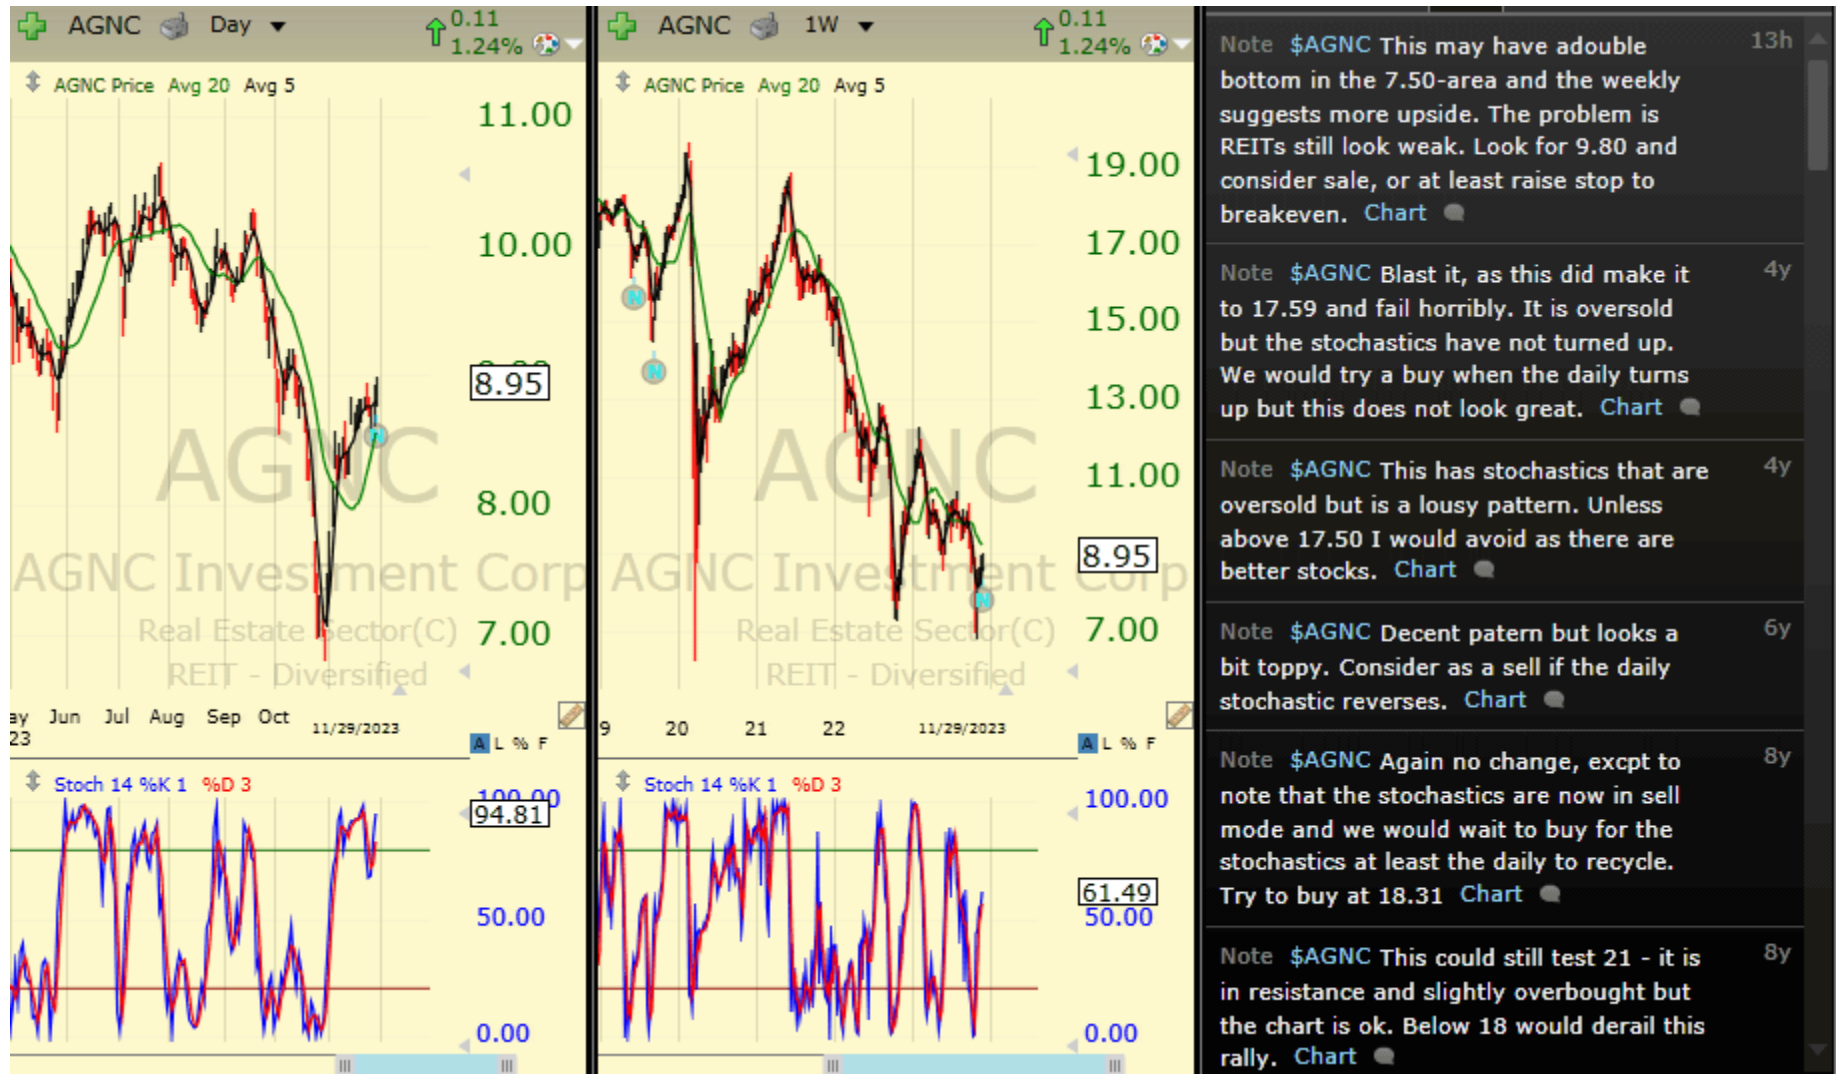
AGNC Day 0.11 1.24%

AGNC Price Avg 20 Avg 5

11.00
10.00
8.95
8.00
7.00

AGNC
AGNC Investment Corp
Real Estate Sector(C)
REIT - Diversified

ay Jun Jul Aug Sep Oct 11/29/2023
23

A L % F

Stoch 14 %K 1 %D 3

94.81
50.00
0.00

AGNC 1W 0.11 1.24%

AGNC Price Avg 20 Avg 5

19.00
17.00
15.00
13.00
11.00
8.95
7.00

AGNC
AGNC Investment Corp
Real Estate Sector(C)
REIT - Diversified

9 20 21 22 11/29/2023

A L % F

Stoch 14 %K 1 %D 3

100.00
61.49
50.00
0.00

Note $AGNC This may have adouble bottom in the 7.50-area and the weekly suggests more upside. The problem is REITs still look weak. Look for 9.80 and consider sale, or at least raise stop to breakeven. Chart 13h

Note $AGNC Blast it, as this did make it to 17.59 and fail horribly. It is oversold but the stochastics have not turned up. We would try a buy when the daily turns up but this does not look great. Chart 4y

Note $AGNC This has stochastics that are oversold but is a lousy pattern. Unless above 17.50 I would avoid as there are better stocks. Chart 4y

Note $AGNC Decent patern but looks a bit toppy. Consider as a sell if the daily stochastic reverses. Chart 6y

Note $AGNC Again no change, excpt to note that the stochastics are now in sell mode and we would wait to buy for the stochastics at least the daily to recycle. Try to buy at 18.31 Chart 8y

Note $AGNC This could still test 21 - it is in resistance and slightly overbought but the chart is ok. Below 18 would derail this rally. Chart 8y